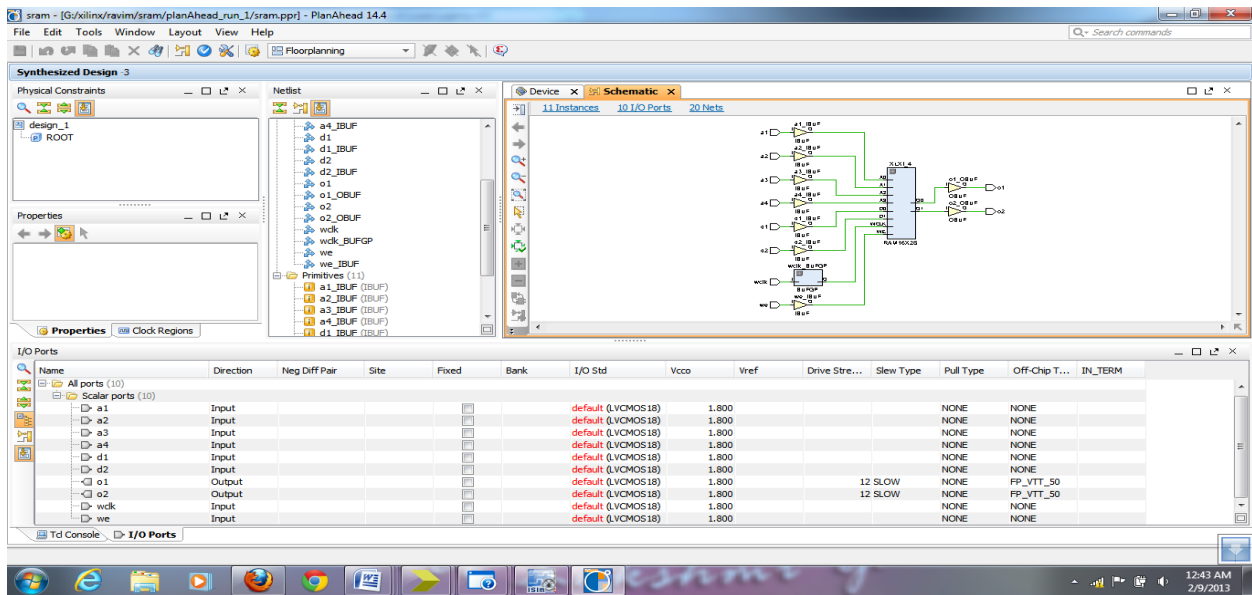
sram - [G:/xilinx/ravim/sram/planAhead_run_1/sram.ppr] - PlanAhead 14.4

File Edit Tools Window Layout View Help

Floorplanning

Search commands

Synthesized Design - 3

Physical Constraints

design_1
ROOT

Properties

Properties Clock Regions

Netlist

a4_IBUF
d1
d1_IBUF
d2
d2_IBUF
o1
o1_OBUF
o2
o2_OBUF
wclk
wclk_BUFGP
we
we_IBUF
Primitives (11)
a1_IBUF (IBUF)
a2_IBUF (IBUF)
a3_IBUF (IBUF)
a4_IBUF (IBUF)
d1_IBUF (IBUF)

Device Schematic

11 Instances 10 I/O Ports 20 Nets

a1 a1_IBUF IBUF
a2 a2_IBUF IBUF
a3 a3_IBUF IBUF
a4 a4_IBUF IBUF
d1 d1_IBUF IBUF
d2 d2_IBUF IBUF
wclk wclk_BUFGP BUFGP
we we_IBUF IBUF
XLXI_4 RAM16X2S
o1_OBUF OBUF o1
o2_OBUF OBUF o2

I/O Ports

| Name | Direction | Neg Diff Pair | Site | Fixed | Bank | I/O Std | Vcco | Vref | Drive Stre... | Slew Type | Pull Type | Off-Chip T... | IN_TERM |
|---|---|---|---|---|---|---|---|---|---|---|---|---|---|
| All ports (10) | | | | | | | | | | | | | |
| Scalar ports (10) | | | | | | | | | | | | | |
| a1 | Input | | | | | default (LVCMOS18) | 1.800 | | | | NONE | NONE | |
| a2 | Input | | | | | default (LVCMOS18) | 1.800 | | | | NONE | NONE | |
| a3 | Input | | | | | default (LVCMOS18) | 1.800 | | | | NONE | NONE | |
| a4 | Input | | | | | default (LVCMOS18) | 1.800 | | | | NONE | NONE | |
| d1 | Input | | | | | default (LVCMOS18) | 1.800 | | | | NONE | NONE | |
| d2 | Input | | | | | default (LVCMOS18) | 1.800 | | | | NONE | NONE | |
| o1 | Output | | | | | default (LVCMOS18) | 1.800 | | 12 | SLOW | NONE | FP_VTT_50 | |
| o2 | Output | | | | | default (LVCMOS18) | 1.800 | | 12 | SLOW | NONE | FP_VTT_50 | |
| wclk | Input | | | | | default (LVCMOS18) | 1.800 | | | | NONE | NONE | |
| we | Input | | | | | default (LVCMOS18) | 1.800 | | | | NONE | NONE | |

Tcl Console I/O Ports

12:43 AM
2/9/2013